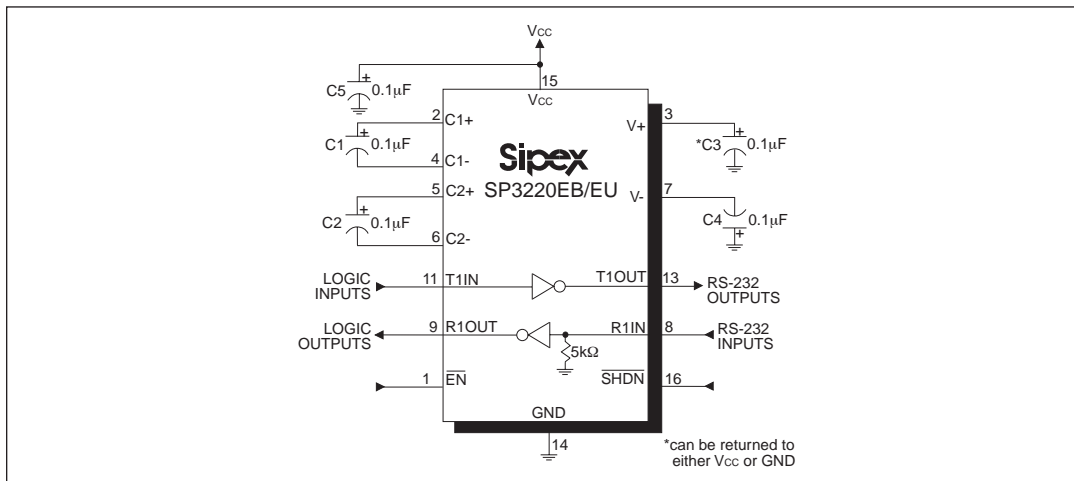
$V_{CC}$

15

$V_{CC}$

C5 + 0.1µF

2 C1+

C1 + 0.1µF

4 C1-

Sipex

SP3220EB/EU

5 C2+

C2 + 0.1µF

6 C2-

3 V+

*C3 + 0.1µF

7 V-

C4 + 0.1µF

LOGIC INPUTS

11 T1IN

T1OUT 13

RS-232 OUTPUTS

LOGIC OUTPUTS

9 R1OUT

R1IN 8

RS-232 INPUTS

5kΩ

1 $\overline{EN}$

$\overline{SHDN}$ 16

GND

14

*can be returned to either $V_{CC}$ or GND